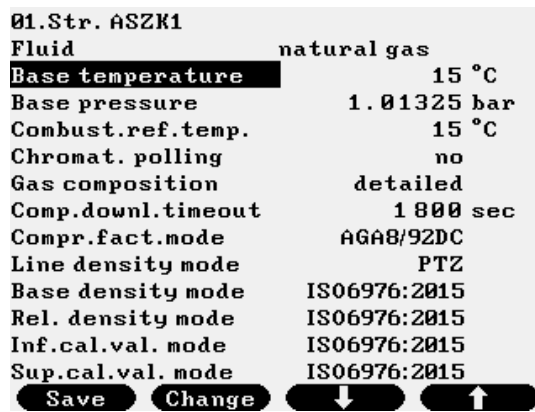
01.Str. ASZK1

| | |
|---|---|
| Fluid | natural gas |
| Base temperature | 15 °C |
| Base pressure | 1.01325 bar |
| Combust.ref.temp. | 15 °C |
| Chromat. polling | no |
| Gas composition | detailed |
| Comp.downl.timeout | 1 800 sec |
| Compr.fact.mode | AGA8/92DC |
| Line density mode | PTZ |
| Base density mode | ISO6976:2015 |
| Rel. density mode | ISO6976:2015 |
| Inf.cal.val. mode | ISO6976:2015 |
| Sup.cal.val. mode | ISO6976:2015 |

Save Change ↓ ↑